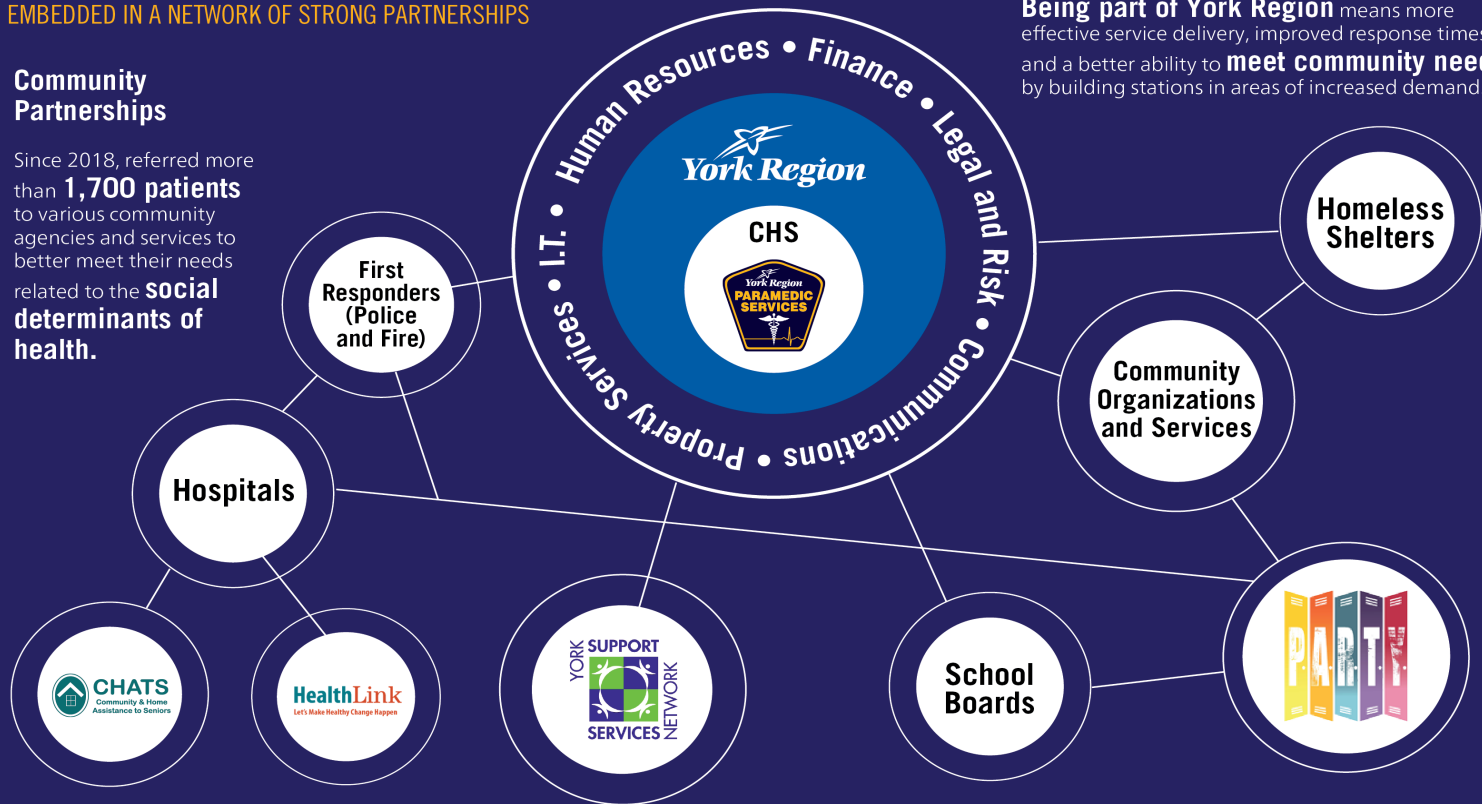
EMBEDDED IN A NETWORK OF STRONG PARTNERSHIPS

Being part of York Region means more effective service delivery, improved response times and a better ability to meet community need by building stations in areas of increased demand

Community Partnerships

Since 2018, referred more than 1,700 patients to various community agencies and services to better meet their needs related to the social determinants of health.

Human Resources • Finance • Legal and Risk • Communications • Property Services • I.T. •

York Region

CHS

York Region PARAMEDIC SERVICES

First Responders (Police and Fire)

Homeless Shelters

Community Organizations and Services

Hospitals

CHATS Community & Home Assistance to Seniors

HealthLink Let's Make Healthy Change Happen

YORK SUPPORT SERVICES NETWORK

School Boards

P.A.R.T.Y.